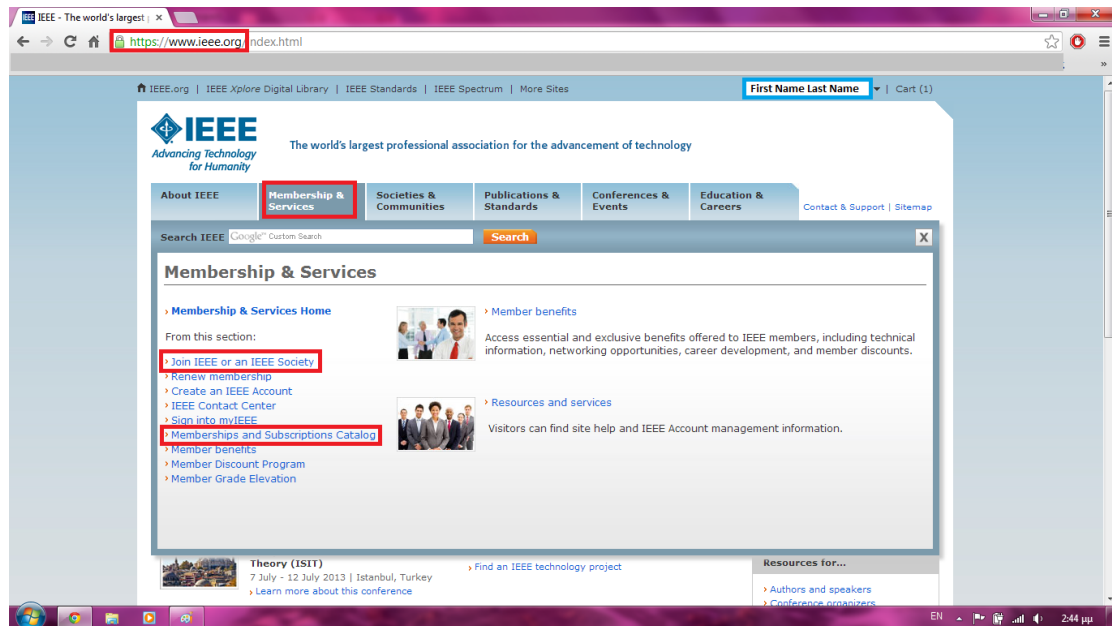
IEEE - The world's largest

https://www.ieee.org/index.html

IEEE.org | IEEE Xplore Digital Library | IEEE Standards | IEEE Spectrum | More Sites

First Name Last Name | Cart (1)

IEEE
Advancing Technology for Humanity

The world's largest professional association for the advancement of technology

About IEEE | Membership & Services | Societies & Communities | Publications & Standards | Conferences & Events | Education & Careers | Contact & Support | Sitemap

Search IEEE Google™ Custom Search Search X

Membership & Services

› Membership & Services Home

From this section:

› Join IEEE or an IEEE Society
› Renew membership
› Create an IEEE Account
› IEEE Contact Center
› Sign into myIEEE
› Memberships and Subscriptions Catalog
› Member benefits
› Member Discount Program
› Member Grade Elevation

› Member benefits

Access essential and exclusive benefits offered to IEEE members, including technical information, networking opportunities, career development, and member discounts.

› Resources and services

Visitors can find site help and IEEE Account management information.

Theory (ISIT)
7 July - 12 July 2013 | Istanbul, Turkey
› Learn more about this conference

› Find an IEEE technology project

Resources for...
› Authors and speakers
› Conference organizers

EN 2:44 μμ